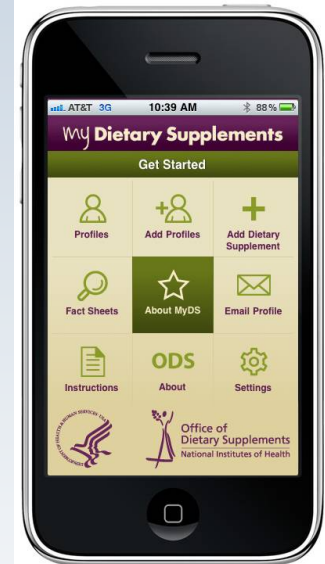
AT&T 3G 10:39 AM 88%

My Dietary Supplements

Get Started

Profiles

Add Profiles

Add Dietary Supplement

Fact Sheets

About MyDS

Email Profile

Instructions

ODS
About

Settings

Office of Dietary Supplements
National Institutes of Health